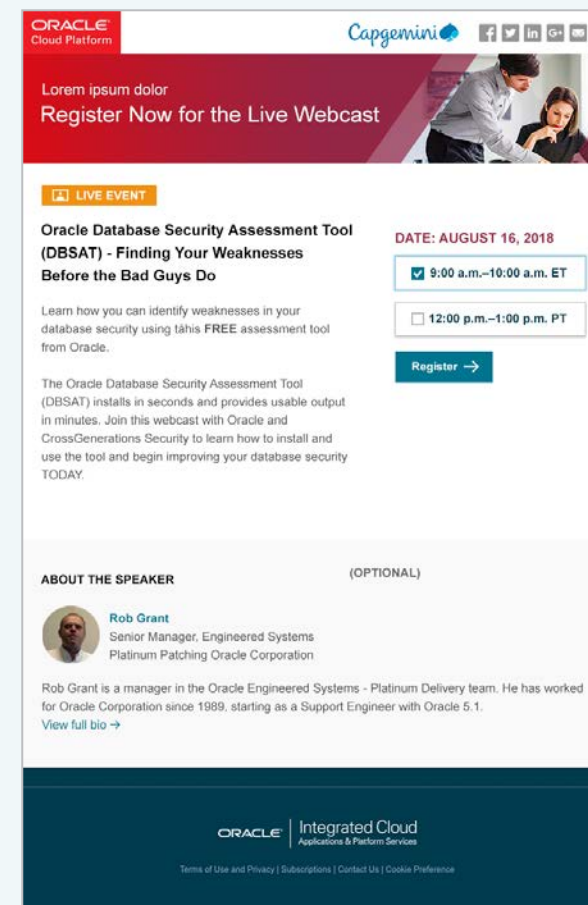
ORACLE
Cloud Platform

Capgemini

Lorem ipsum dolor
Register Now for the Live Webcast

LIVE EVENT

Oracle Database Security Assessment Tool (DBSAT) - Finding Your Weaknesses Before the Bad Guys Do

Learn how you can identify weaknesses in your database security using táhis FREE assessment tool from Oracle.

The Oracle Database Security Assessment Tool (DBSAT) installs in seconds and provides usable output in minutes. Join this webcast with Oracle and CrossGenerations Security to learn how to install and use the tool and begin improving your database security TODAY.

DATE: AUGUST 16, 2018

9:00 a.m.–10:00 a.m. ET

12:00 p.m.–1:00 p.m. PT

Register →

ABOUT THE SPEAKER

(OPTIONAL)

Rob Grant
Senior Manager, Engineered Systems
Platinum Patching Oracle Corporation

Rob Grant is a manager in the Oracle Engineered Systems - Platinum Delivery team. He has worked for Oracle Corporation since 1989, starting as a Support Engineer with Oracle 5.1.
View full bio →

ORACLE | Integrated Cloud
Applications & Platform Services

Terms of Use and Privacy | Subscriptions | Contact Us | Cookie Preference